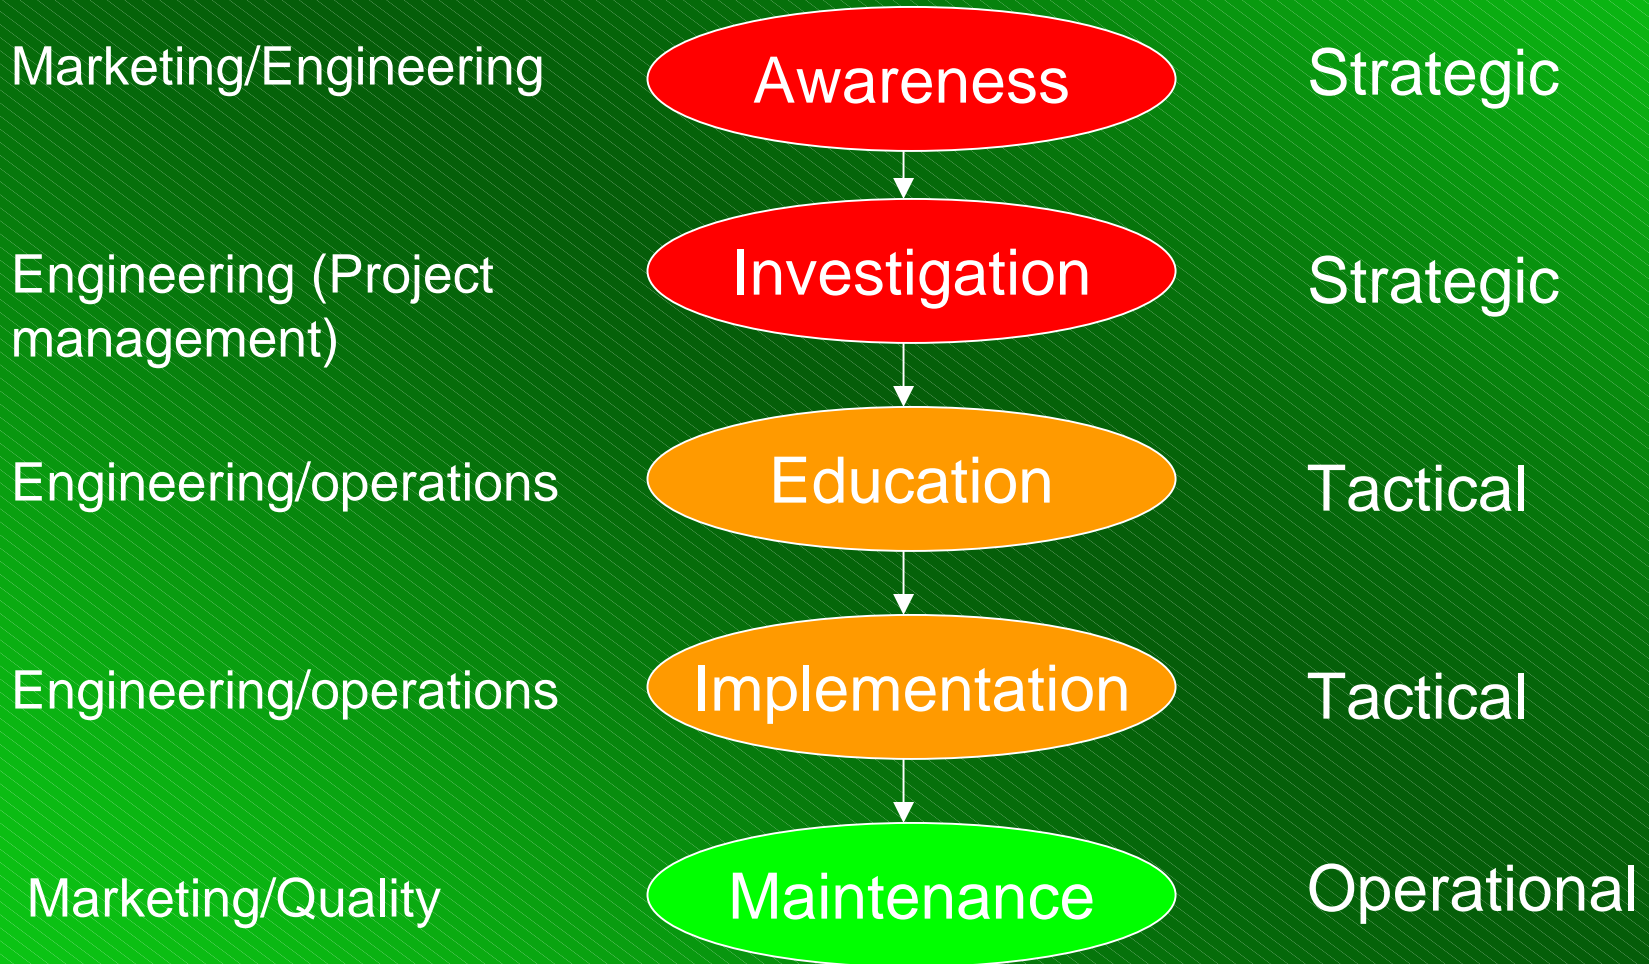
Marketing/Engineering

Awareness

Strategic

Engineering (Project management)

Investigation

Strategic

Engineering/operations

Education

Tactical

Engineering/operations

Implementation

Tactical

Marketing/Quality

Maintenance

Operational